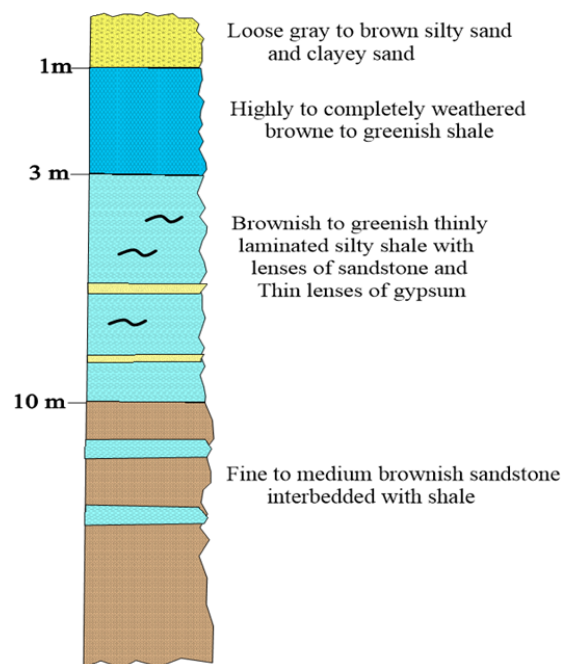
Loose gray to brown silty sand and clayey sand

1m

Highly to completely weathered browne to greenish shale

3 m

Brownish to greenish thinly laminated silty shale with lenses of sandstone and Thin lenses of gypsum

10 m

Fine to medium brownish sandstone interbedded with shale